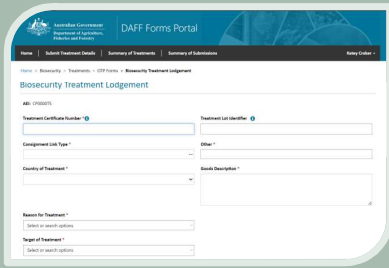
Australian Government
Department of Agriculture, Fisheries and Forestry

DAFF Forms Portal

Home | Submit Treatment Details | Summary of Treatments | Summary of Submissions

Katey Croker

Home > Biosecurity > Treatments > OTP Forms > Biosecurity Treatment Lodgement

Biosecurity Treatment Lodgement

AEI: CF000075

Treatment Certificate Number *

Treatment Lot Identifier

Consignment Link Type *

Other *

Country of Treatment *

Goods Description *

Reason for Treatment *

Select or search options

Target of Treatment *

Select or search options